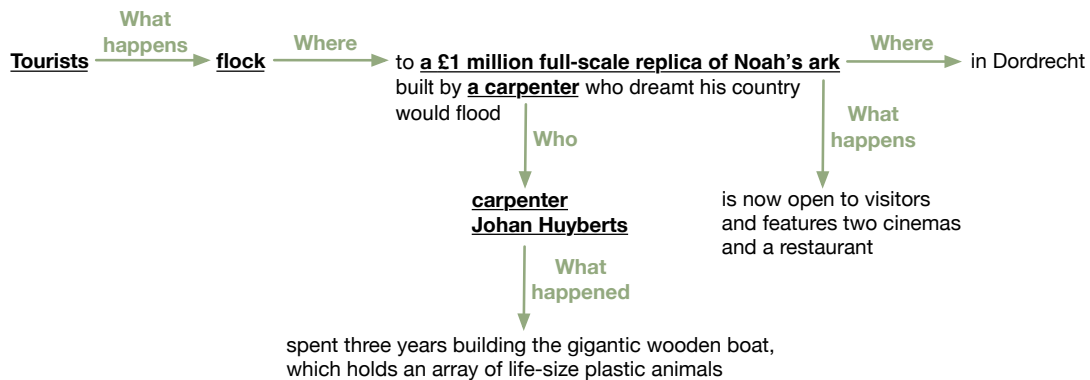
Tourists

What happens

flock

Where

to a £1 million full-scale replica of Noah's ark built by a carpenter who dreamt his country would flood

Where

in Dordrecht

Who

carpenter Johan Huyberts

What happens

is now open to visitors and features two cinemas and a restaurant

What happened

spent three years building the gigantic wooden boat, which holds an array of life-size plastic animals